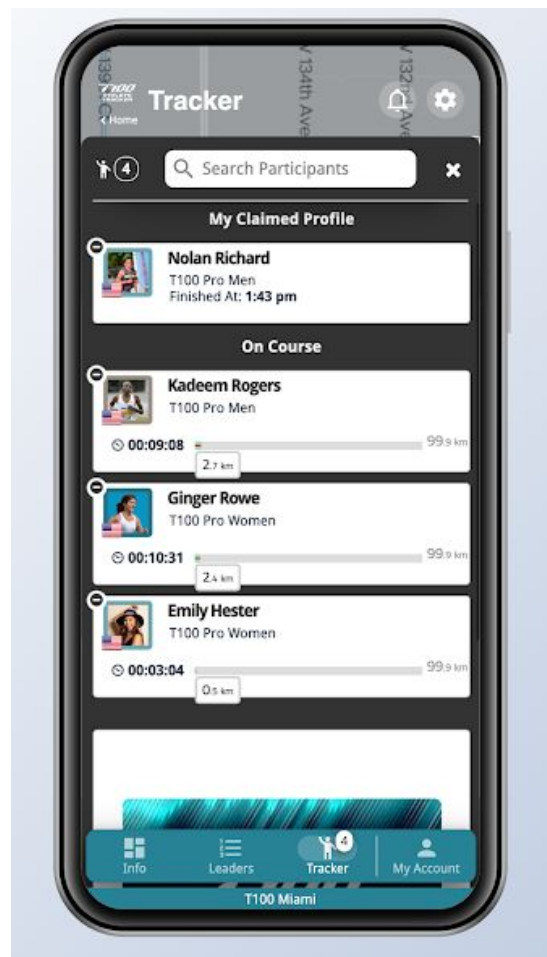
T100
Home
Tracker
139
134th Ave
132nd Ave

4
Search Participants

My Claimed Profile

Nolan Richard
T100 Pro Men
Finished At: 1:43 pm

On Course

Kadeem Rogers
T100 Pro Men
00:09:08
2.7 km
99.9 km

Ginger Rowe
T100 Pro Women
00:10:31
2.4 km
99.9 km

Emily Hester
T100 Pro Women
00:03:04
0.5 km
99.9 km

Info
Leaders
4
Tracker
My Account
T100 Miami